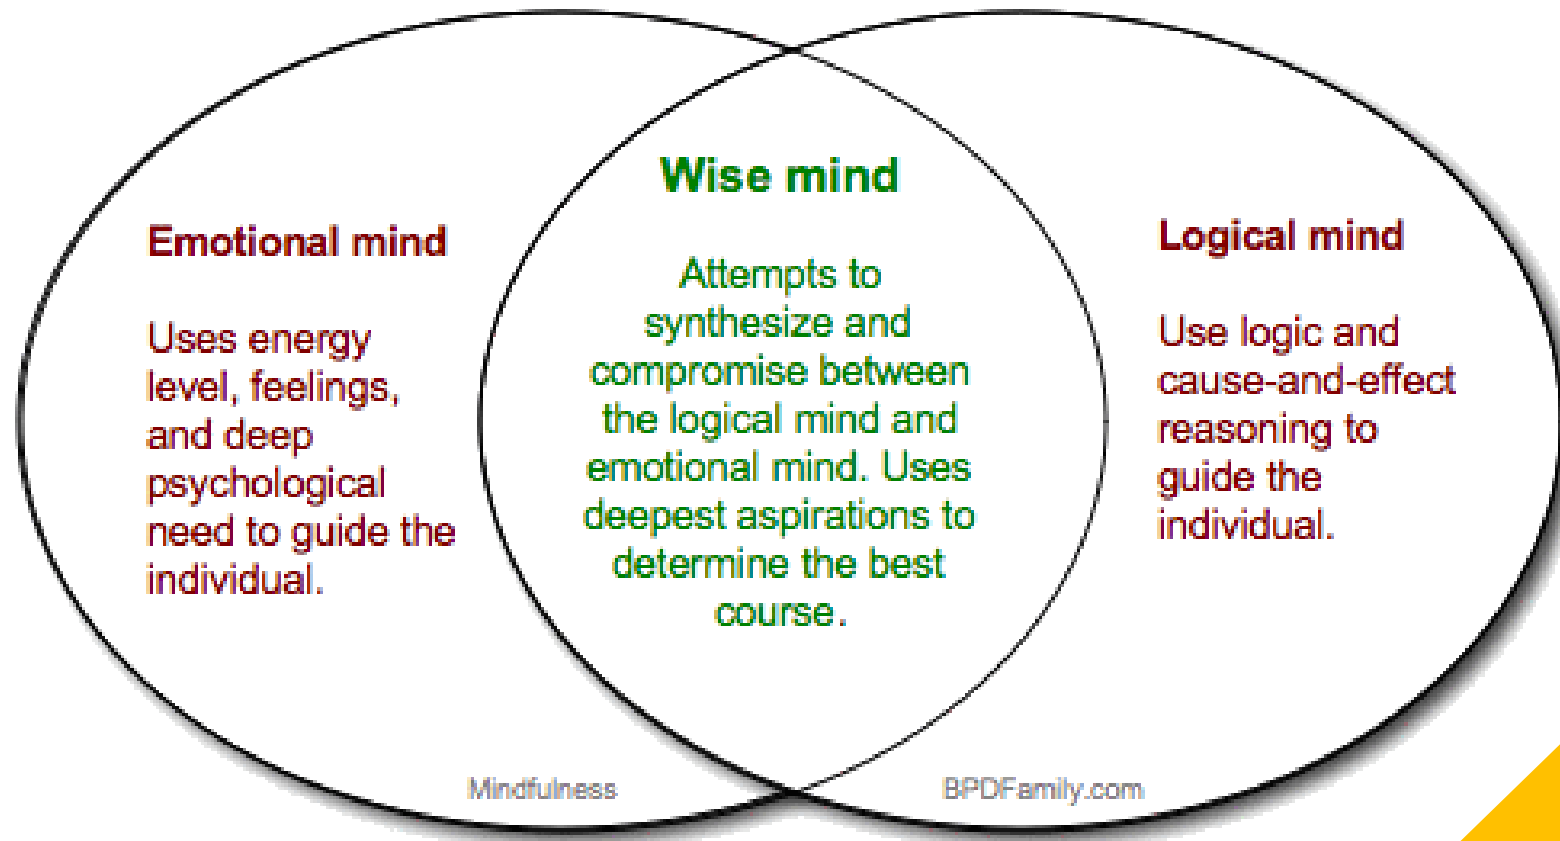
Emotional mind

Uses energy level, feelings, and deep psychological need to guide the individual.

Wise mind

Attempts to synthesize and compromise between the logical mind and emotional mind. Uses deepest aspirations to determine the best course.

Logical mind

Use logic and cause-and-effect reasoning to guide the individual.

Mindfulness

BPDFamily.com